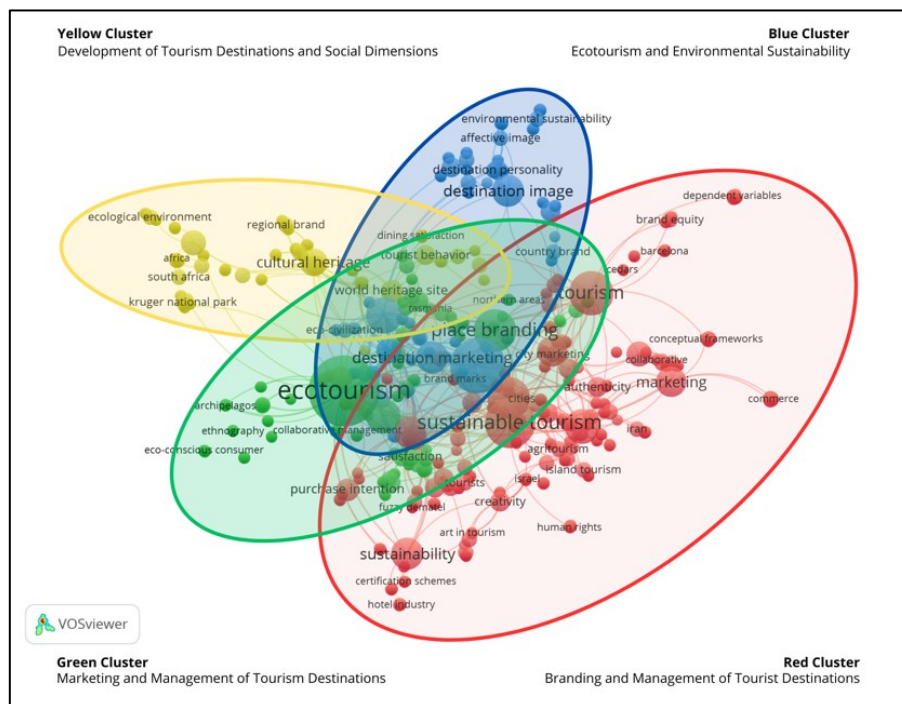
Yellow Cluster
Development of Tourism Destinations and Social Dimensions

Blue Cluster
Ecotourism and Environmental Sustainability

environmental sustainability
affective image
destination personality
destination image
dependent variables
brand equity
barcelona
cedars
ecological environment
regional brand
dining satisfaction
country brand
africa
cultural heritage
tourist behavior
south africa
tourism
kruger national park
world heritage site
tasmania
northern areas
eco-civilization
place branding
conceptual frameworks
destination marketing
city marketing
collaborative
brand marks
marketing
ecotourism
authenticity
cities
commerce
archipelagos
sustainable tourism
ethnography
collaborative management
iran
eco-conscious consumer
satisfaction
agritourism
island tourism
israel
tourists
purchase intention
creativity
fuzzy dematel
human rights
art in tourism
sustainability
certification schemes
hotel industry

VOSviewer

Green Cluster
Marketing and Management of Tourism Destinations

Red Cluster
Branding and Management of Tourist Destinations